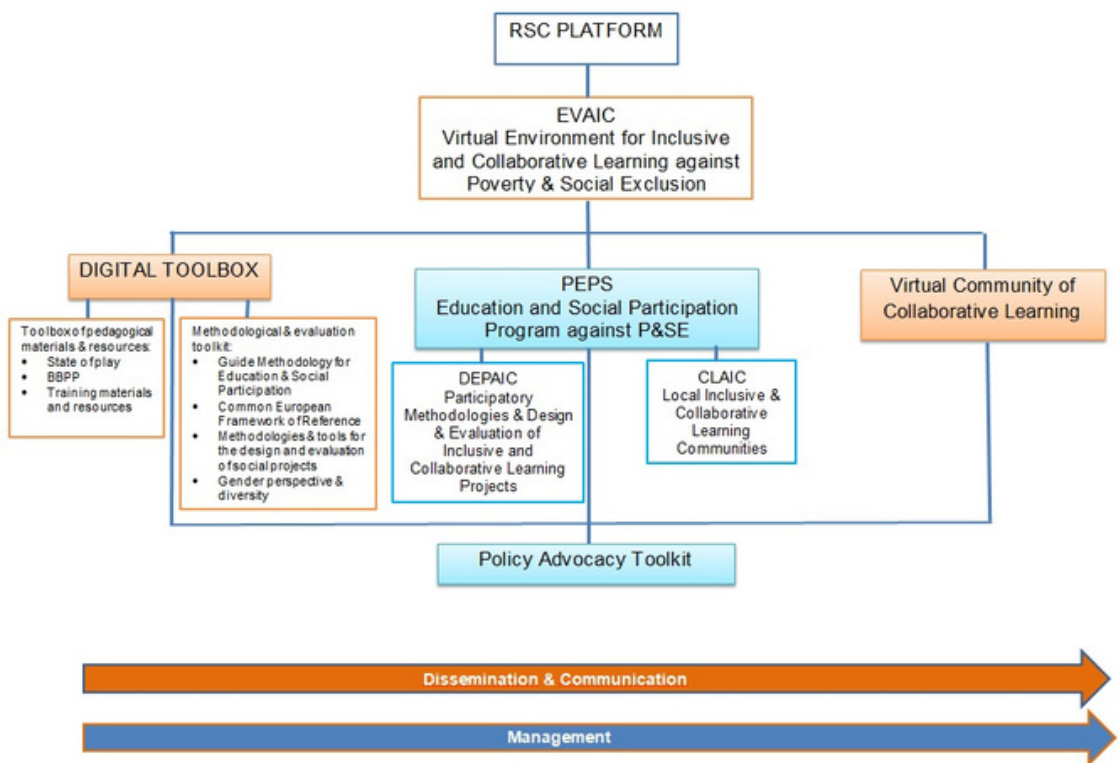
RSC PLATFORM

EVAIC
Virtual Environment for Inclusive and Collaborative Learning against Poverty & Social Exclusion

DIGITAL TOOLBOX

Toolbox of pedagogical materials & resources:
- State of play
- BBPP
- Training materials and resources

Methodological & evaluation toolkit:
- Guide Methodology for Education & Social Participation
- Common European Framework of Reference
- Methodologies & tools for the design and evaluation of social projects
- Gender perspective & diversity

PEPS
Education and Social Participation Program against P&SE

DEPAIC
Participatory Methodologies & Design & Evaluation of Inclusive and Collaborative Learning Projects

CLAIC
Local Inclusive & Collaborative Learning Communities

Virtual Community of Collaborative Learning

Policy Advocacy Toolkit

Dissemination & Communication

Management